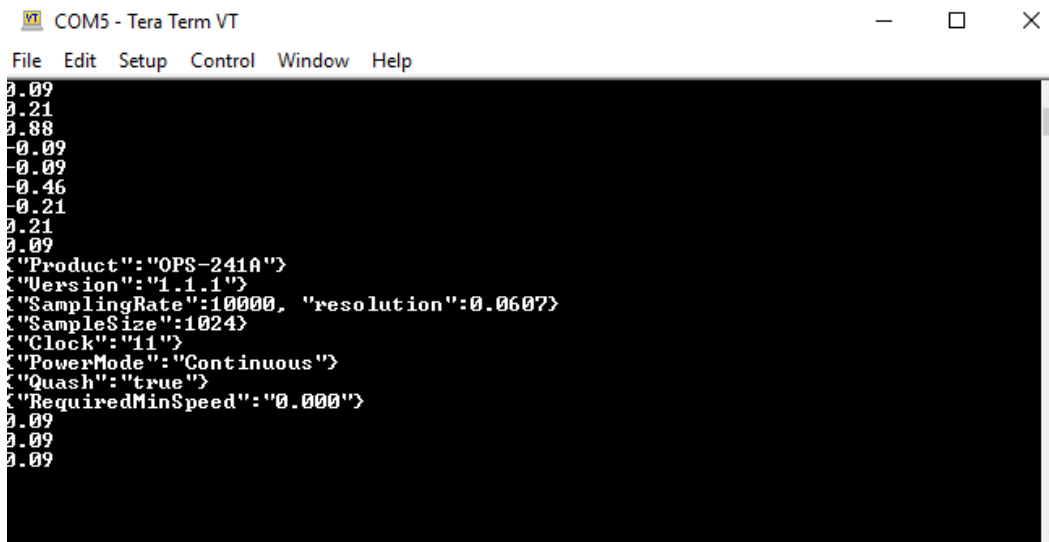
COM5 - Tera Term VT

File Edit Setup Control Window Help

0.09
0.21
0.88
-0.09
-0.09
-0.46
-0.21
0.21
0.09
{"Product":"OPS-241A"}
{"Version":"1.1.1"}
{"SamplingRate":10000, "resolution":0.0607}
{"SampleSize":1024}
{"Clock":"11"}
{"PowerMode":"Continuous"}
{"Quash":"true"}
{"RequiredMinSpeed":"0.000"}
0.09
0.09
0.09